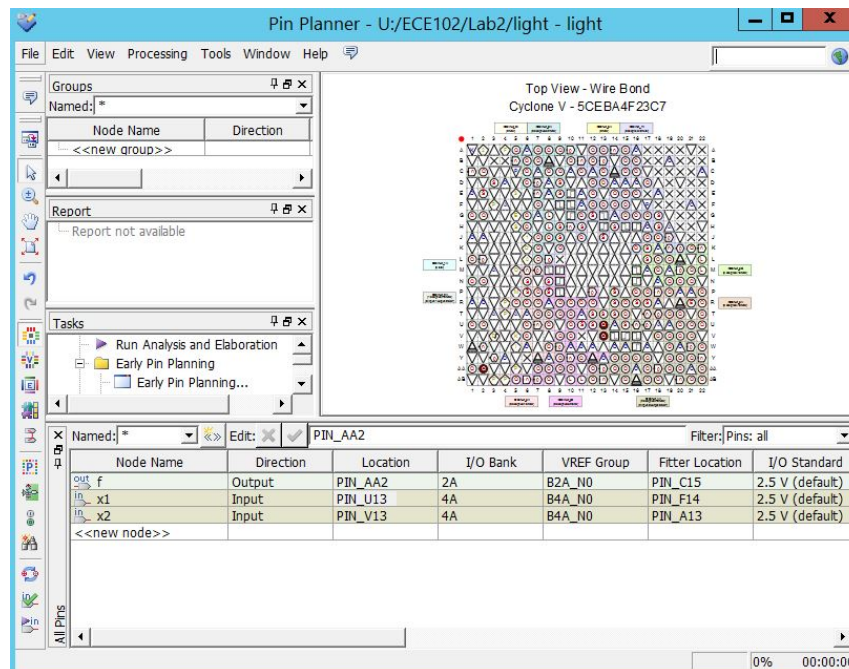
Pin Planner - U:/ECE102/Lab2/light - light

File Edit View Processing Tools Window Help

Groups
Named: *

| Node Name | Direction |
|---|---|
| <<new group>> | |

Report
Report not available

Tasks
Run Analysis and Elaboration
Early Pin Planning
Early Pin Planning...

Top View - Wire Bond
Cyclone V - 5CEBA4F23C7

Named: * Edit: PIN_AA2 Filter: Pins: all

| Node Name | Direction | Location | I/O Bank | VREF Group | Fitter Location | I/O Standard |
|---|---|---|---|---|---|---|
| out f | Output | PIN_AA2 | 2A | B2A_N0 | PIN_C15 | 2.5 V (default) |
| in x1 | Input | PIN_U13 | 4A | B4A_N0 | PIN_F14 | 2.5 V (default) |
| in x2 | Input | PIN_V13 | 4A | B4A_N0 | PIN_A13 | 2.5 V (default) |
| <<new node>> | | | | | | |

All Pins

0% 00:00:0